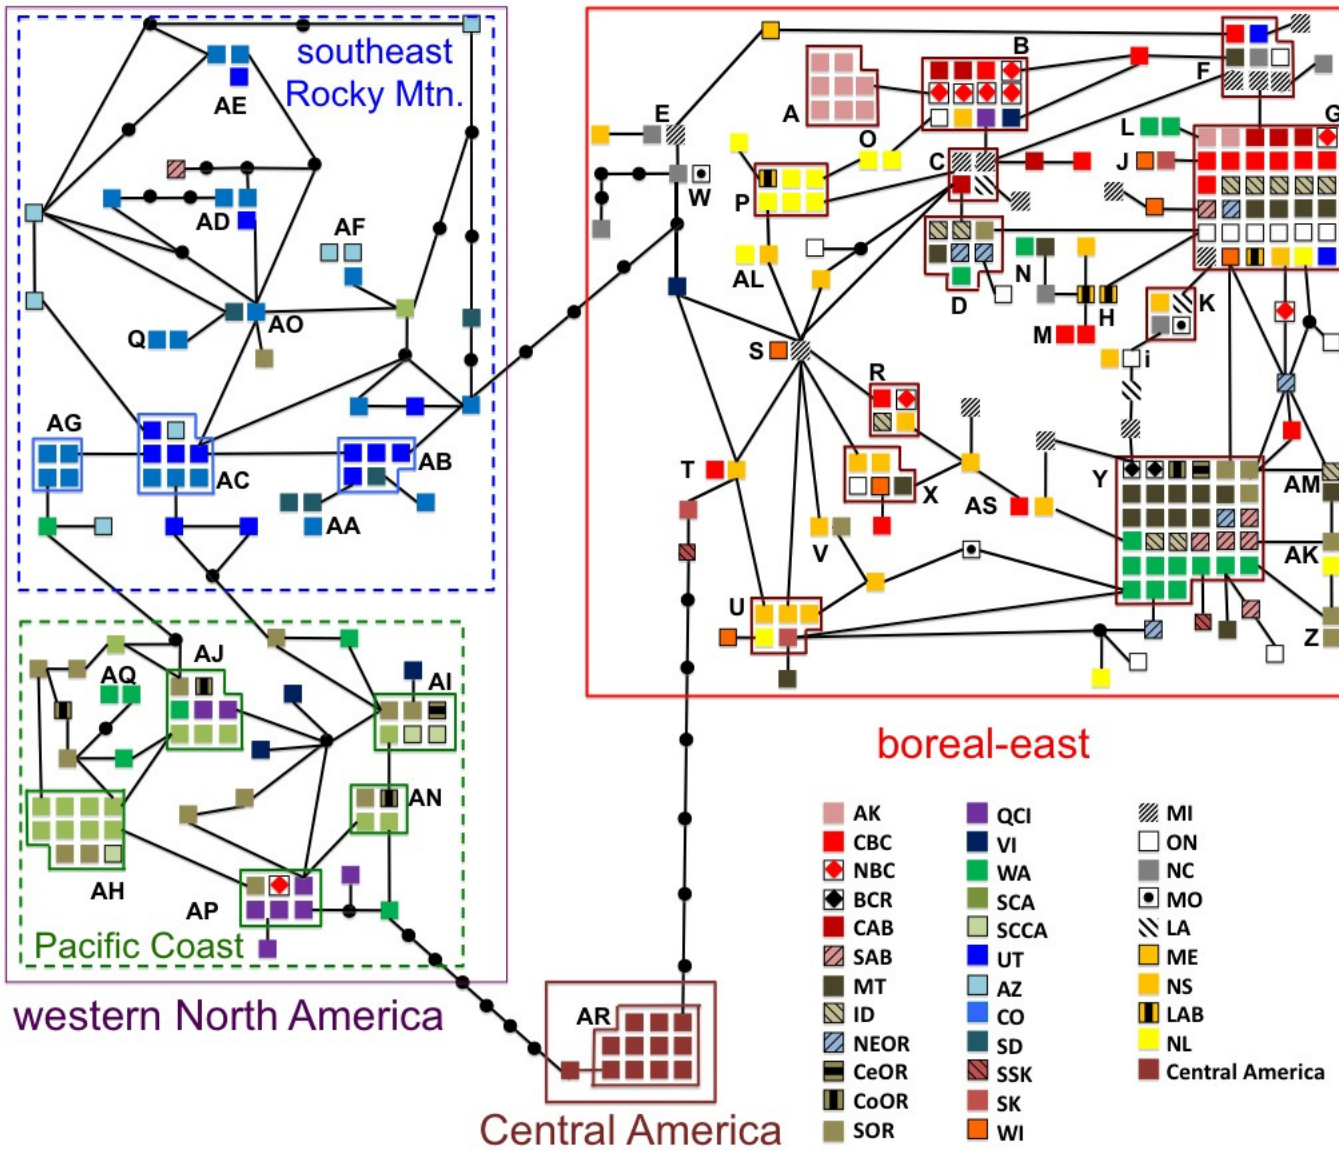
southeast Rocky Mtn.

AE
AD
AF
Q
AO
AG
AC
AB
AA
AJ
AQ
AI
AN
AH
AP
Pacific Coast

western North America

E
W
A
B
F
G
O
L
C
J
P
D
N
AL
K
H
M
S
i
R
T
X
AS
Y
AM
AK
V
U
Z

boreal-east

AR

Central America

AK
CBC
NBC
BCR
CAB
SAB
MT
ID
NEOR
CeOR
CoOR
SOR
QCI
VI
WA
SCA
SCCA
UT
AZ
CO
SD
SSK
SK
WI
MI
ON
NC
MO
LA
ME
NS
LAB
NL
Central America